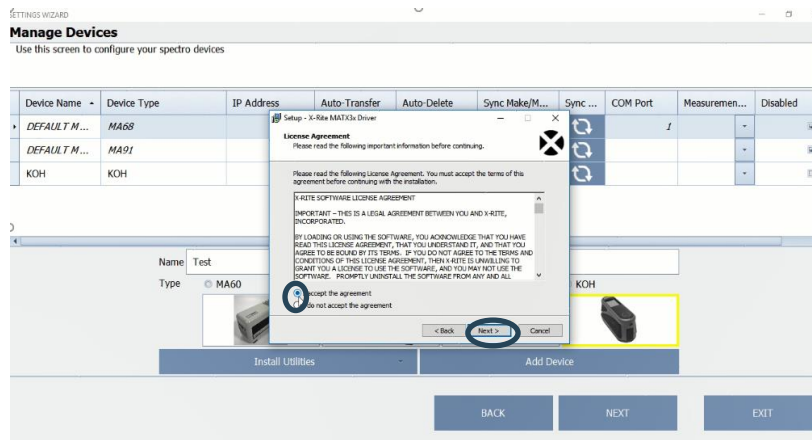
SETTINGS WIZARD

Manage Devices
Use this screen to configure your spectro devices

| Device Name | Device Type | IP Address | Auto-Transfer | Auto-Delete | Sync Make/M... | Sync ... | COM Port | Measuremen... | Disabled |
|---|---|---|---|---|---|---|---|---|---|
| DEFAULT M... | MA68 | | | | | | 1 | | |
| DEFAULT M... | MA91 | | | | | | | | |
| KOH | KOH | | | | | | | | |

Name Test
Type MA60 KOH

Install Utilities
Add Device

BACK
NEXT
EXIT

Setup - X-Rite MATX3x Driver

License Agreement
Please read the following important information before continuing.

Please read the following License Agreement. You must accept the terms of this agreement before continuing with the installation.

X-RITE SOFTWARE LICENSE AGREEMENT

IMPORTANT – THIS IS A LEGAL AGREEMENT BETWEEN YOU AND X-RITE, INCORPORATED.

BY LOADING OR USING THE SOFTWARE, YOU ACKNOWLEDGE THAT YOU HAVE READ THIS LICENSE AGREEMENT, THAT YOU UNDERSTAND IT, AND THAT YOU AGREE TO BE BOUND BY ITS TERMS. IF YOU DO NOT AGREE TO THE TERMS AND CONDITIONS OF THIS LICENSE AGREEMENT, THEN X-RITE IS UNWILLING TO GRANT YOU A LICENSE TO USE THE SOFTWARE, AND YOU MAY NOT USE THE SOFTWARE. PROMPTLY UNINSTALL THE SOFTWARE FROM ANY AND ALL

I accept the agreement
I do not accept the agreement

< Back
Next >
Cancel